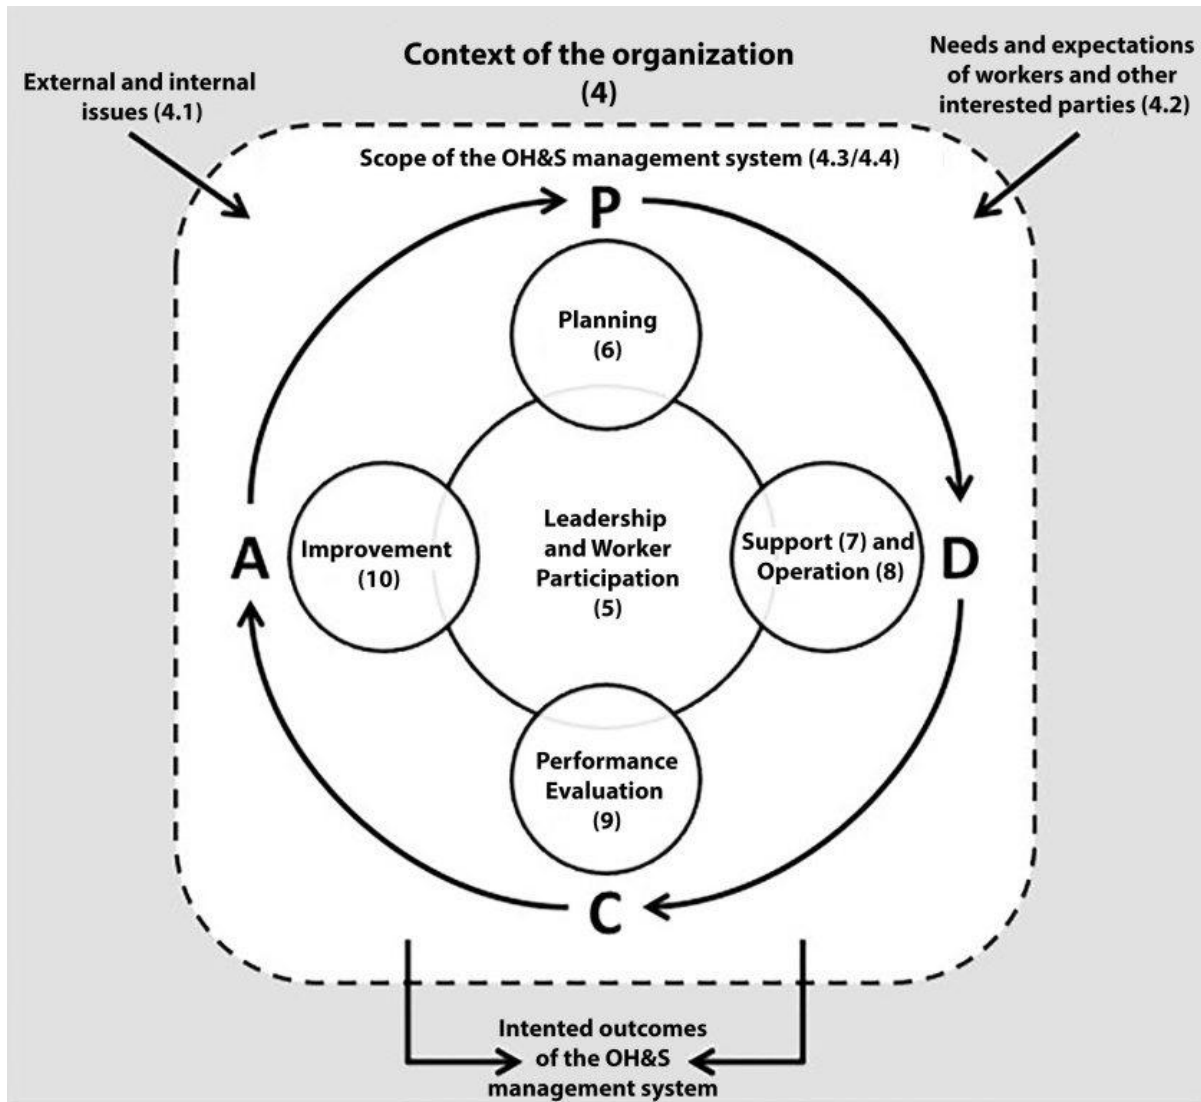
External and internal issues (4.1)

Context of the organization (4)

Needs and expectations of workers and other interested parties (4.2)

Scope of the OH&S management system (4.3/4.4)

P

Planning (6)

A

Improvement (10)

Leadership and Worker Participation (5)

Support (7) and Operation (8)

D

Performance Evaluation (9)

C

Intented outcomes of the OH&S management system